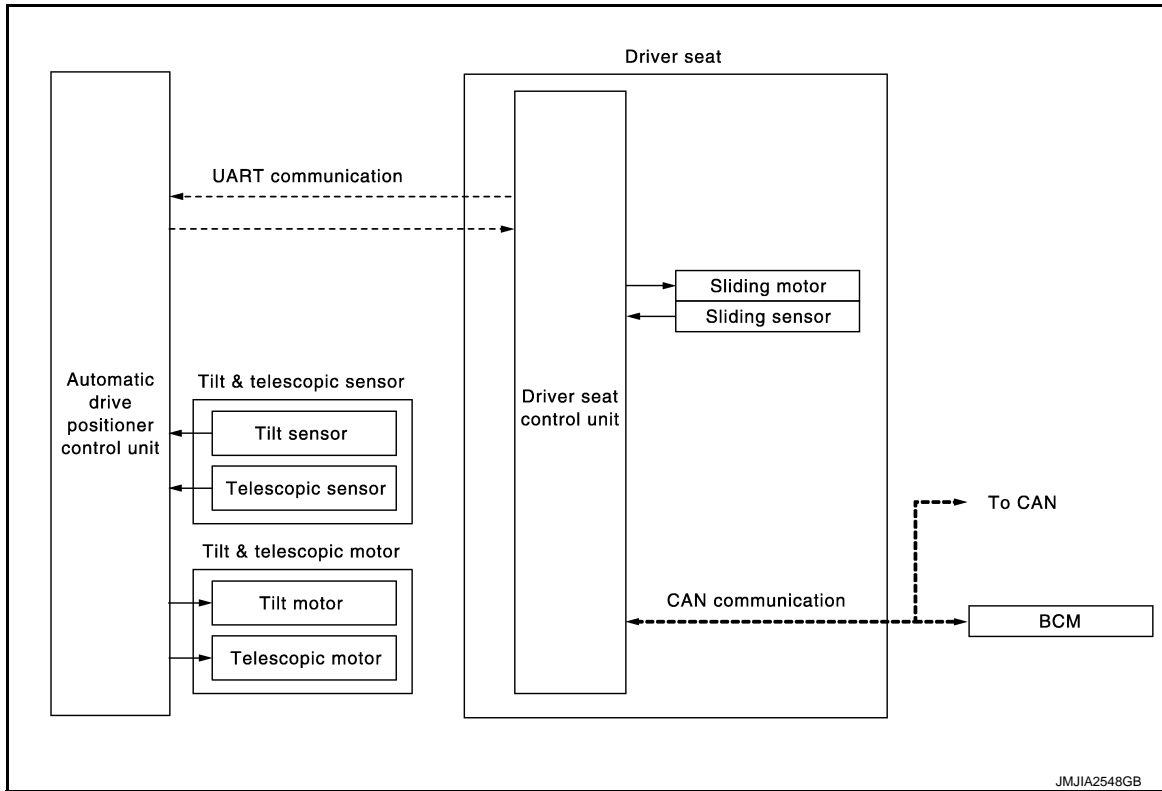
Driver seat

UART communication

Sliding motor

Sliding sensor

Automatic drive positioner control unit

Tilt & telescopic sensor

Tilt sensor

Telescopic sensor

Driver seat control unit

To CAN

Tilt & telescopic motor

Tilt motor

Telescopic motor

CAN communication

BCM

JMJIA2548GB